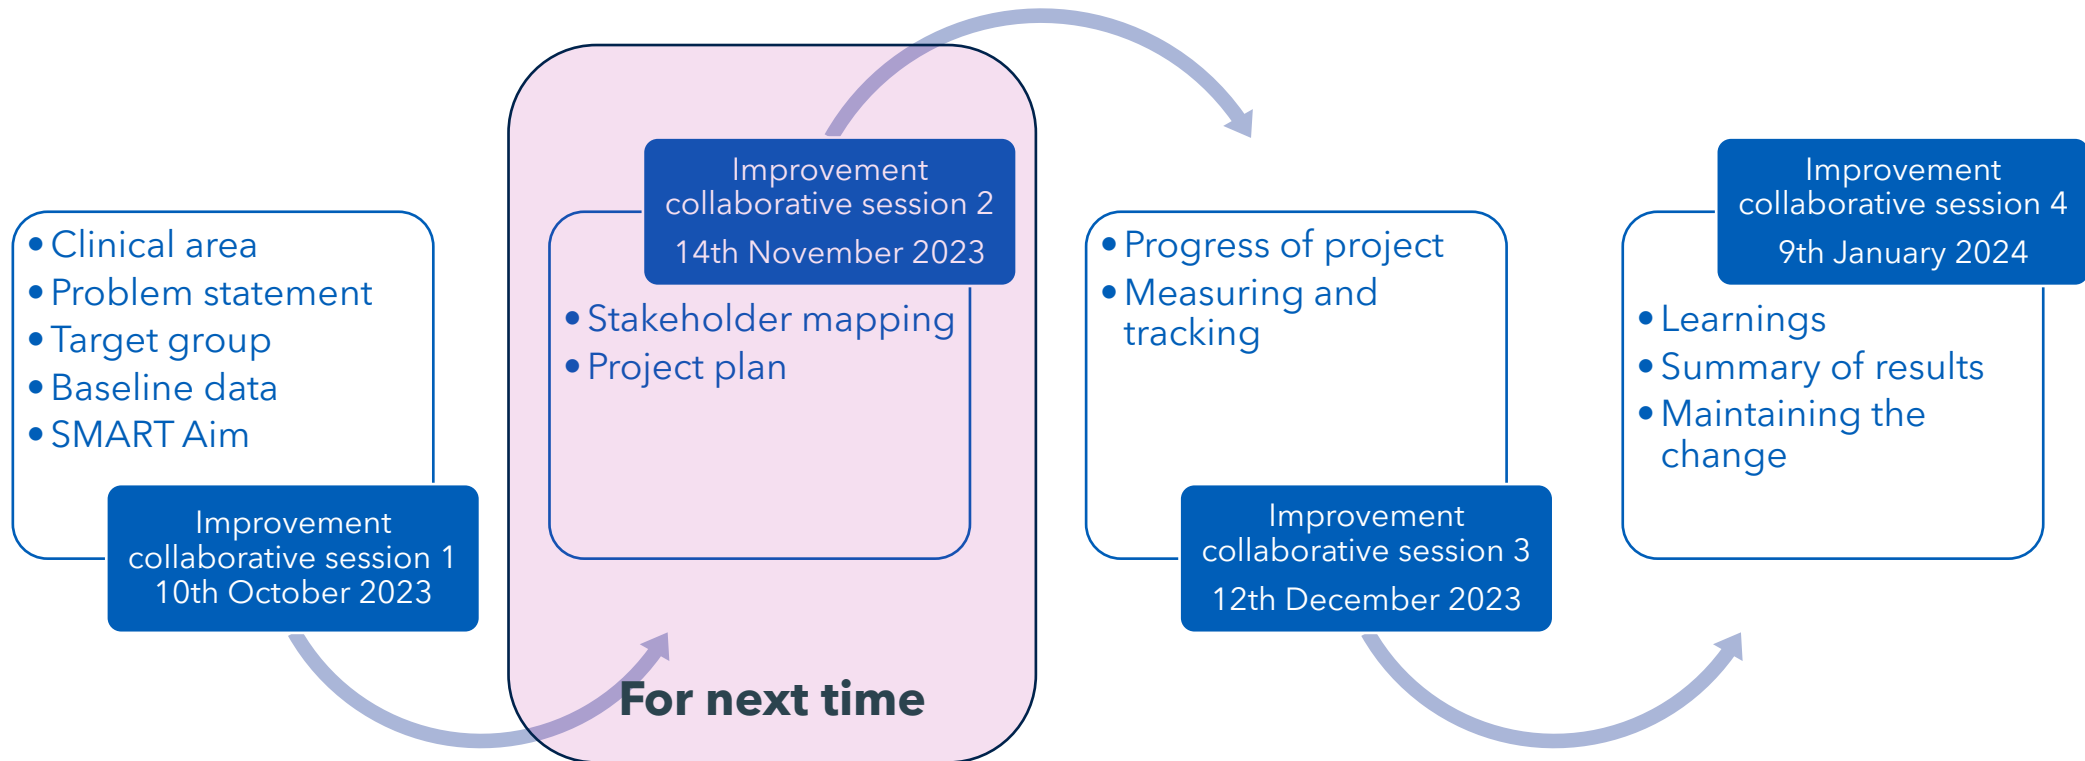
- Clinical area
- Problem statement
- Target group
- Baseline data
- SMART Aim

Improvement collaborative session 1
10th October 2023

Improvement collaborative session 2
14th November 2023

- Stakeholder mapping
- Project plan

For next time

- Progress of project
- Measuring and tracking

Improvement collaborative session 3
12th December 2023

Improvement collaborative session 4
9th January 2024

- Learnings
- Summary of results
- Maintaining the change